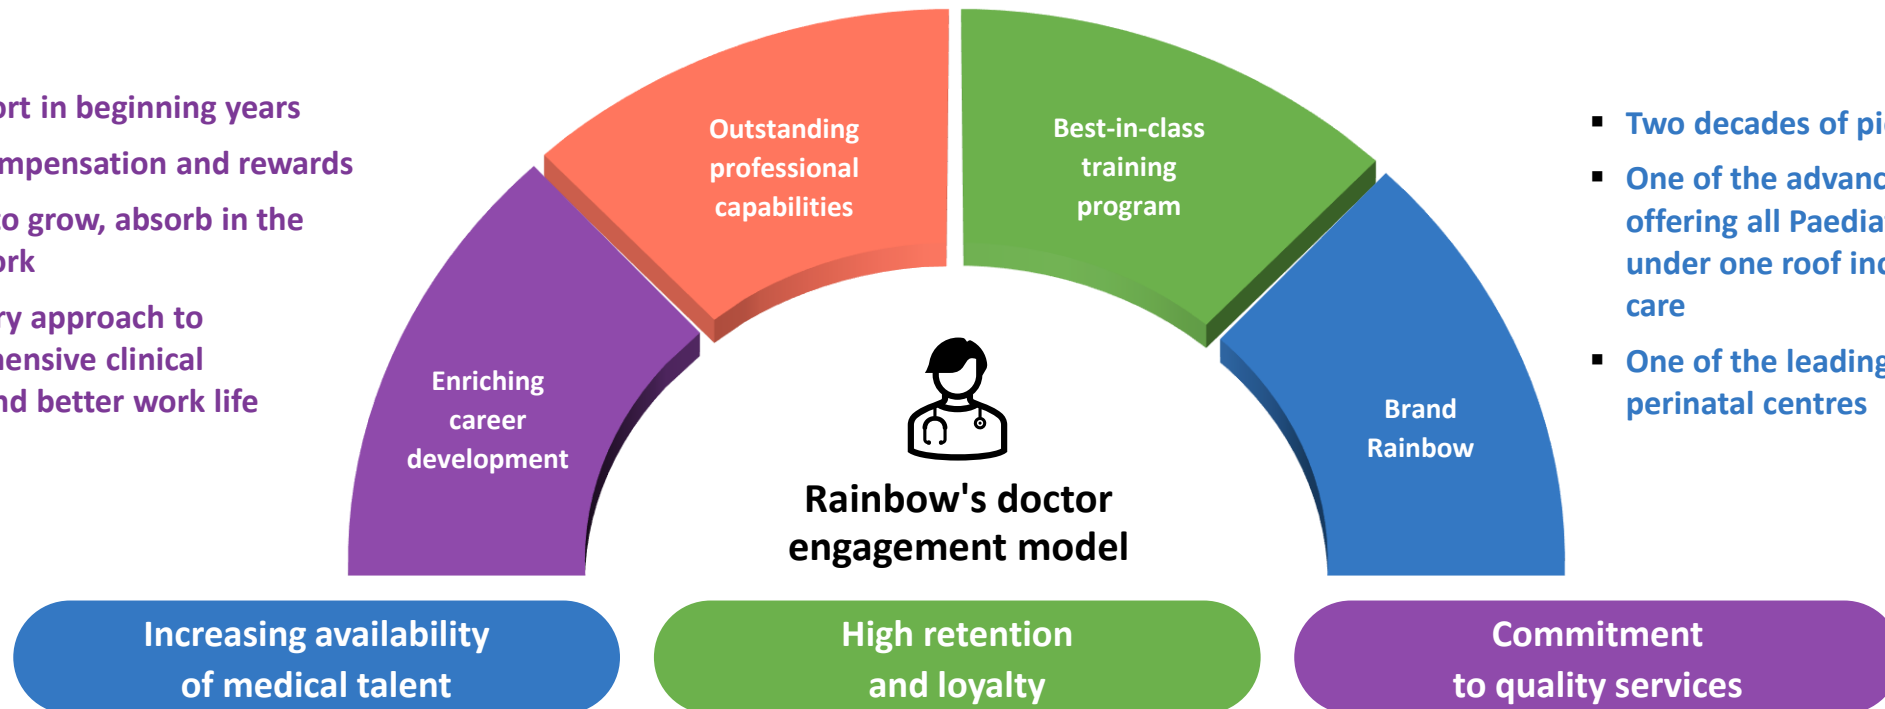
ort in beginning years
mpensation and rewards
o grow, absorb in the ork
ry approach to ensive clinical nd better work life

Outstanding professional capabilities

Best-in-class training program

Enriching career development

Brand Rainbow

Rainbow's doctor engagement model

- Two decades of pi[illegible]
- One of the advan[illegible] offering all Paedia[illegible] under one roof inc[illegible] care
- One of the leading perinatal centres

Increasing availability of medical talent

High retention and loyalty

Commitment to quality services